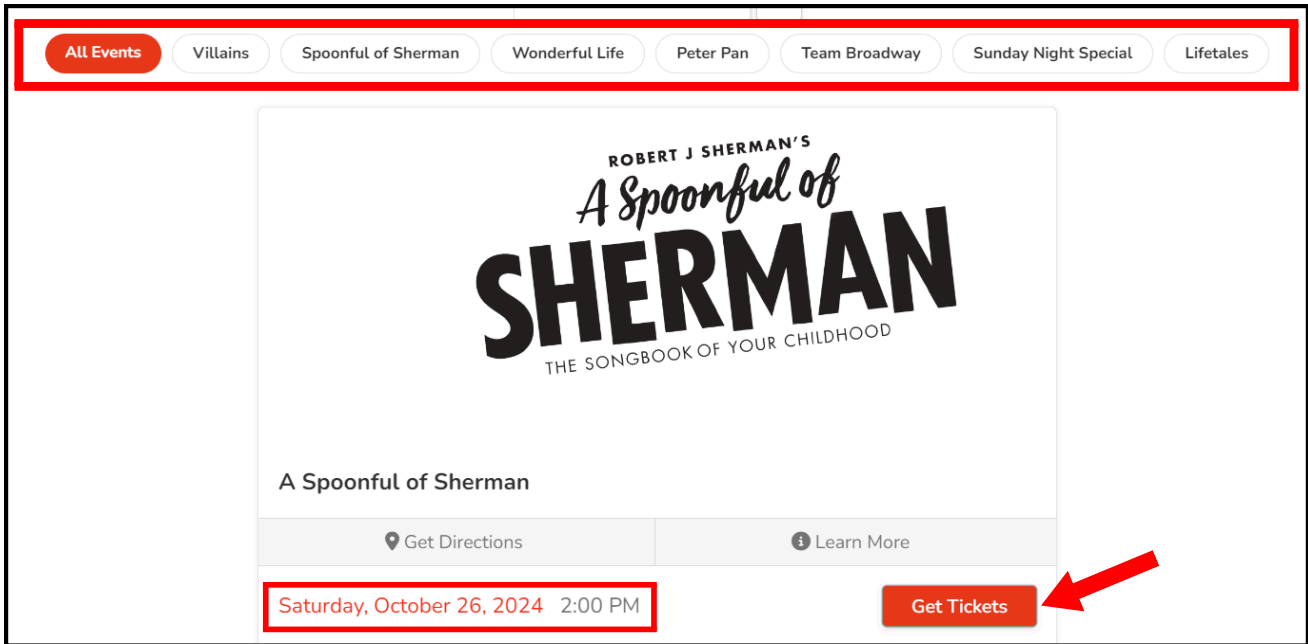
All Events Villains Spoonful of Sherman Wonderful Life Peter Pan Team Broadway Sunday Night Special Lifetales

ROBERT J SHERMAN'S
A Spoonful of
SHERMAN
THE SONGBOOK OF YOUR CHILDHOOD

A Spoonful of Sherman

Get Directions Learn More

Saturday, October 26, 2024 2:00 PM

Get Tickets